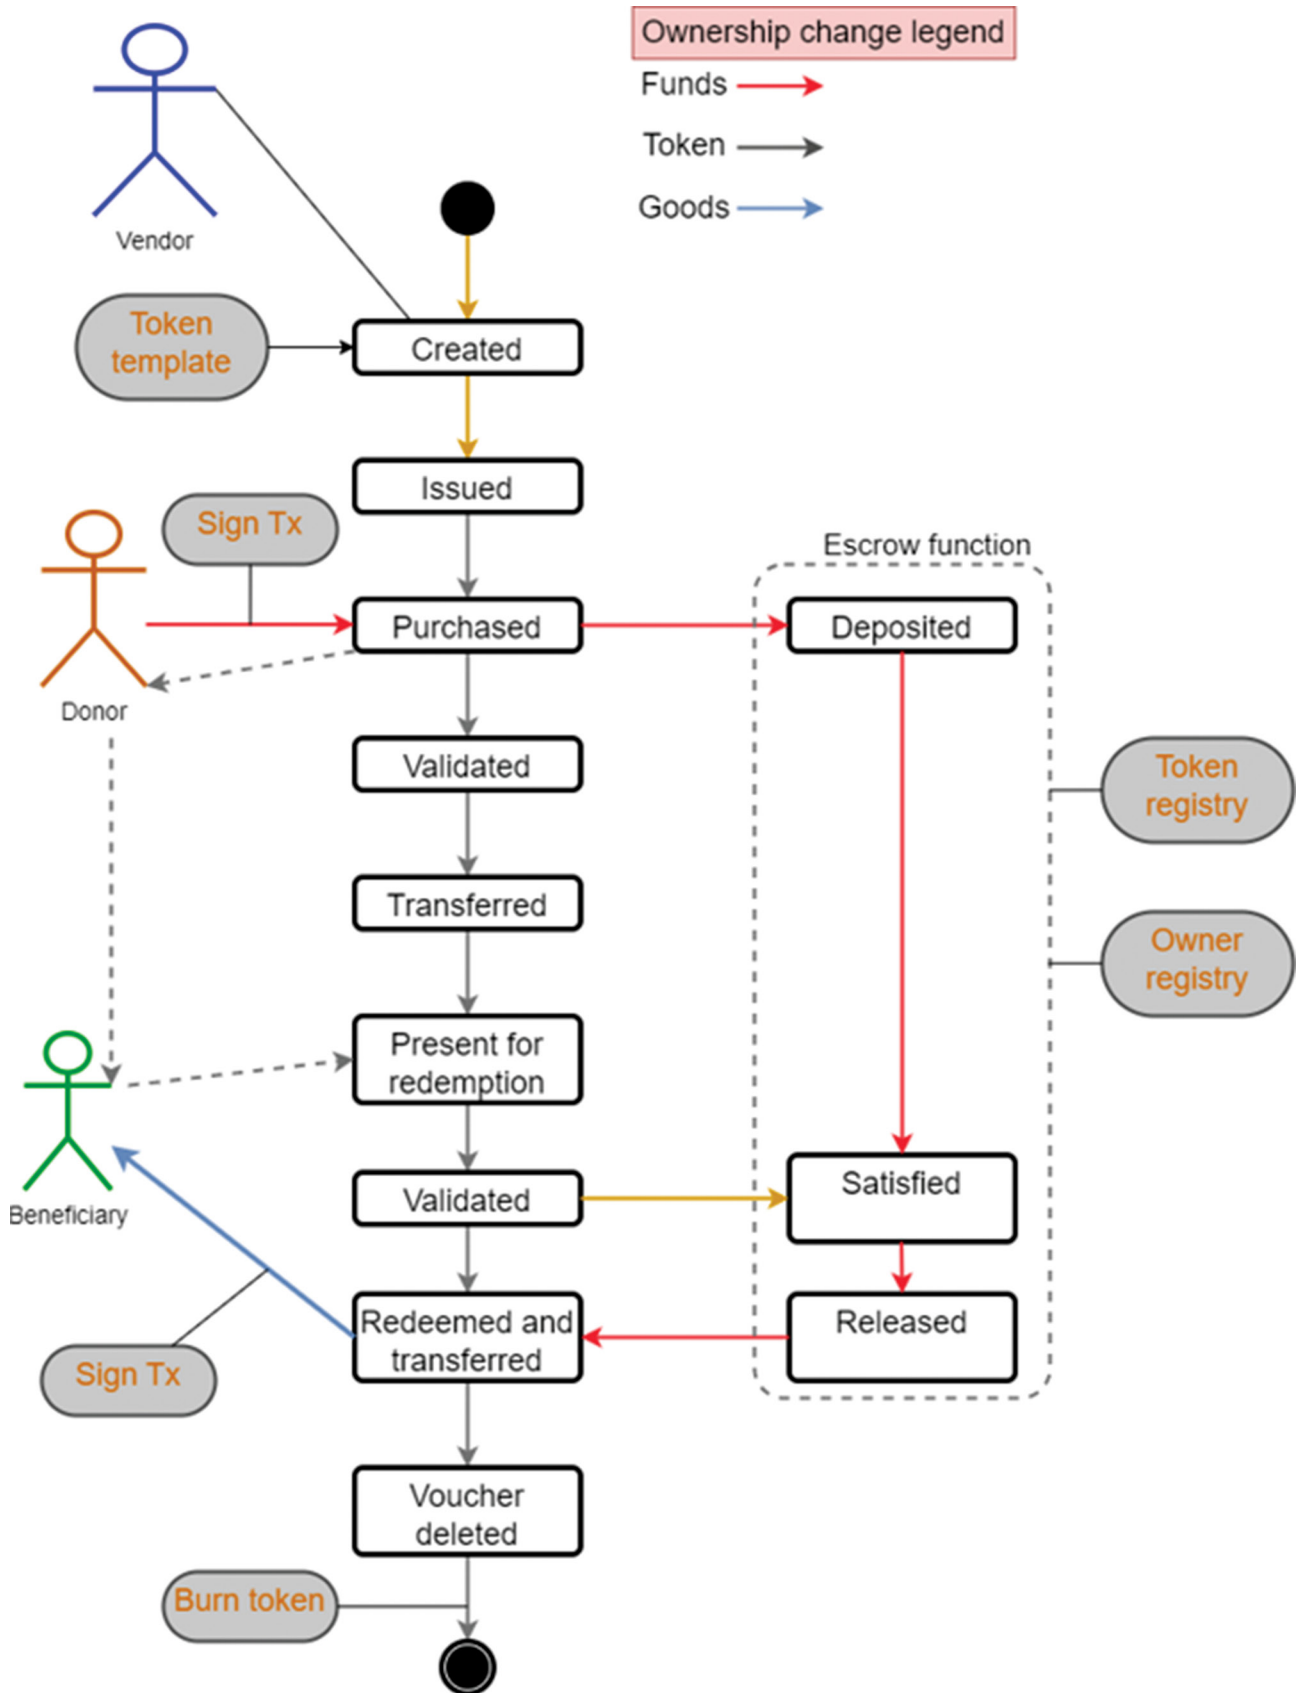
Ownership change legend
Funds
Token
Goods

Vendor
Token template
Created
Issued
Sign Tx
Donor
Purchased
Escrow function
Deposited
Validated
Token registry
Transferred
Owner registry
Beneficiary
Present for redemption
Validated
Satisfied
Sign Tx
Redeemed and transferred
Released
Voucher deleted
Burn token